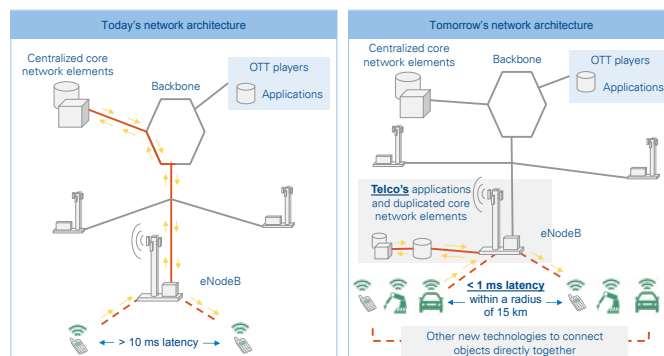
Today's network architecture

Centralized core network elements

Backbone

OTT players

Applications

eNodeB

> 10 ms latency

Tomorrow's network architecture

Centralized core network elements

Backbone

OTT players

Applications

Telco's applications and duplicated core network elements

eNodeB

< 1 ms latency within a radius of 15 km

Other new technologies to connect objects directly together